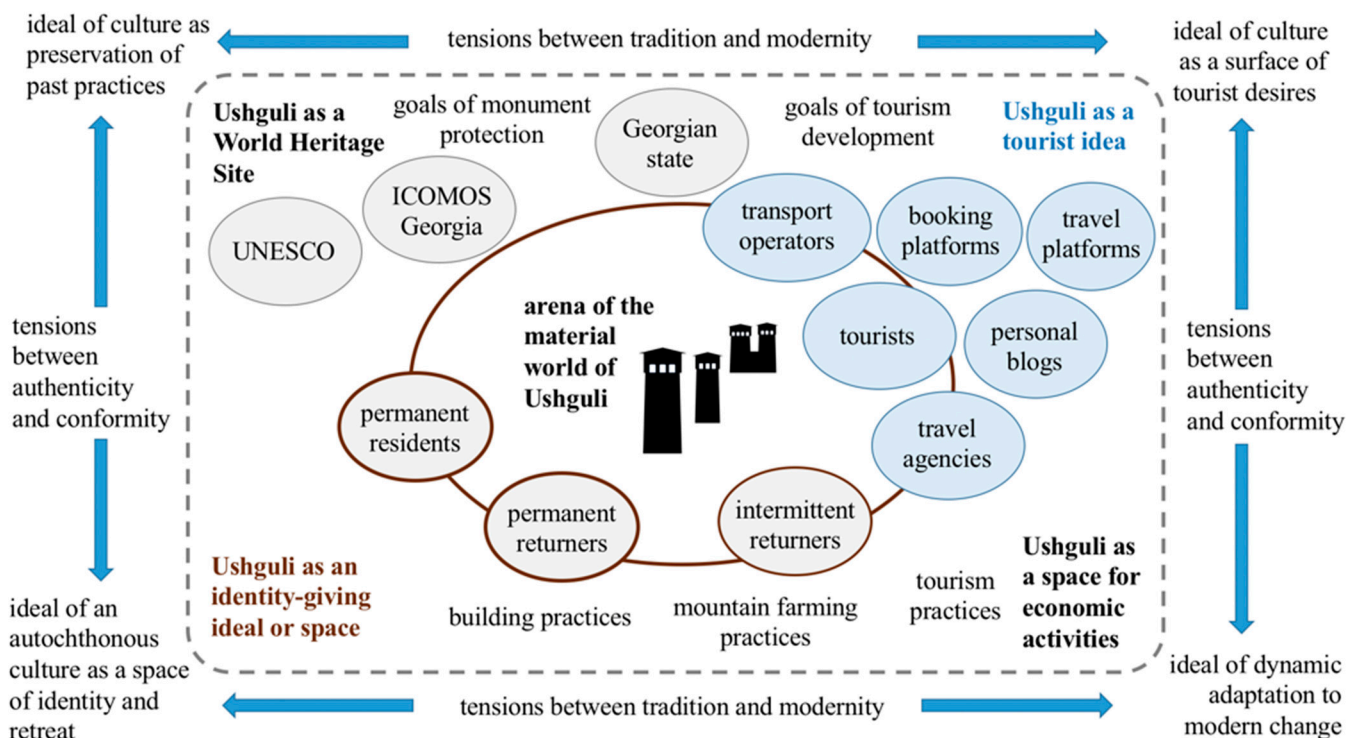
ideal of culture as preservation of past practices

tensions between tradition and modernity

ideal of culture as a surface of tourist desires

Ushguli as a World Heritage Site

goals of monument protection

Georgian state

goals of tourism development

Ushguli as a tourist idea

ICOMOS Georgia

UNESCO

transport operators

booking platforms

travel platforms

tensions between authenticity and conformity

arena of the material world of Ushguli

tourists

personal blogs

tensions between authenticity and conformity

permanent residents

travel agencies

permanent returners

intermittent returners

Ushguli as an identity-giving ideal or space

Ushguli as a space for economic activities

tourism practices

ideal of an autochthonous culture as a space of identity and retreat

building practices

mountain farming practices

ideal of dynamic adaptation to modern change

tensions between tradition and modernity